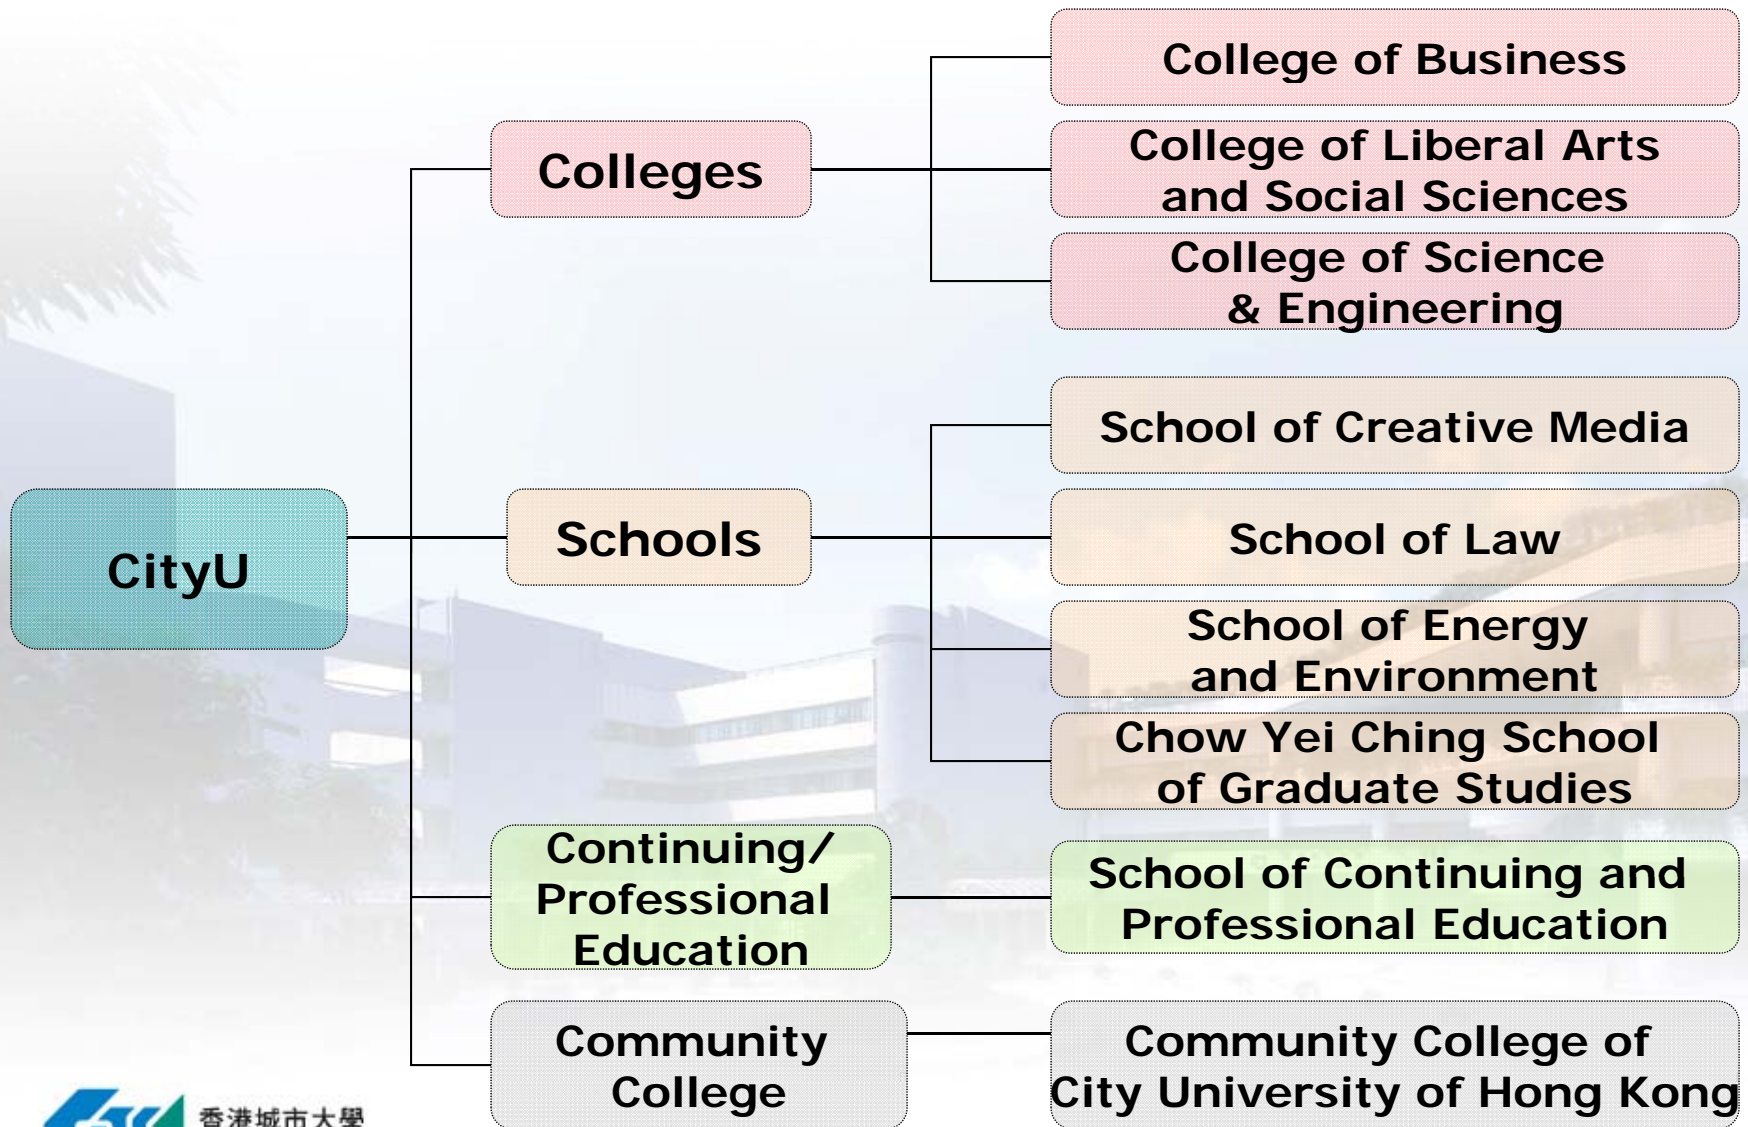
CityU

Colleges

College of Business

College of Liberal Arts and Social Sciences

College of Science & Engineering

Schools

School of Creative Media

School of Law

School of Energy and Environment

Chow Yei Ching School of Graduate Studies

Continuing/ Professional Education

School of Continuing and Professional Education

Community College

Community College of City University of Hong Kong

香港城市大學